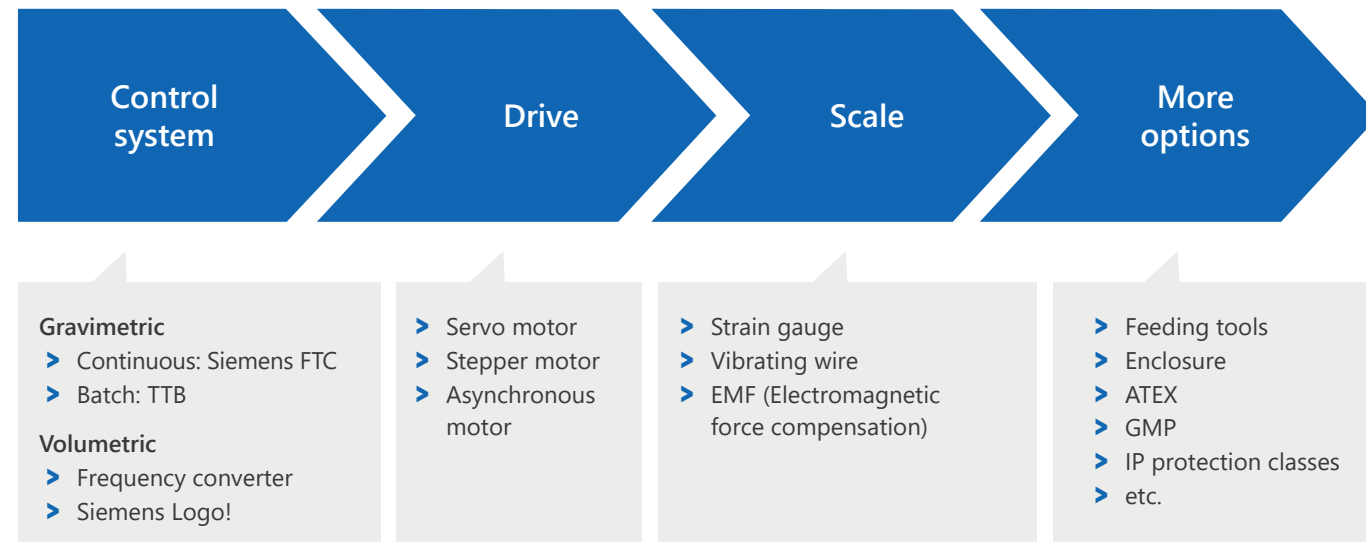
Control system

Drive

Scale

More options

Gravimetric
> Continuous: Siemens FTC
> Batch: TTB

Volumetric
> Frequency converter
> Siemens Logo!

> Servo motor
> Stepper motor
> Asynchronous motor

> Strain gauge
> Vibrating wire
> EMF (Electromagnetic force compensation)

> Feeding tools
> Enclosure
> ATEX
> GMP
> IP protection classes
> etc.